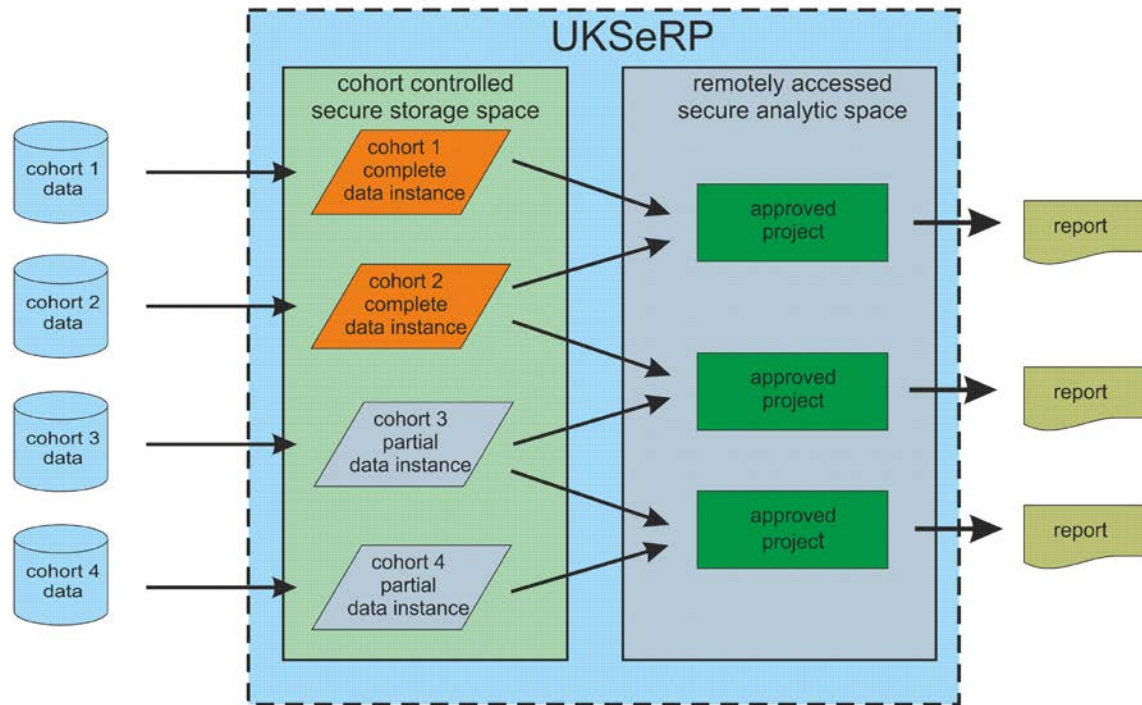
UKSeRP

cohort 1 data

cohort 2 data

cohort 3 data

cohort 4 data

cohort controlled secure storage space

cohort 1 complete data instance

cohort 2 complete data instance

cohort 3 partial data instance

cohort 4 partial data instance

remotely accessed secure analytic space

approved project

approved project

approved project

report

report

report